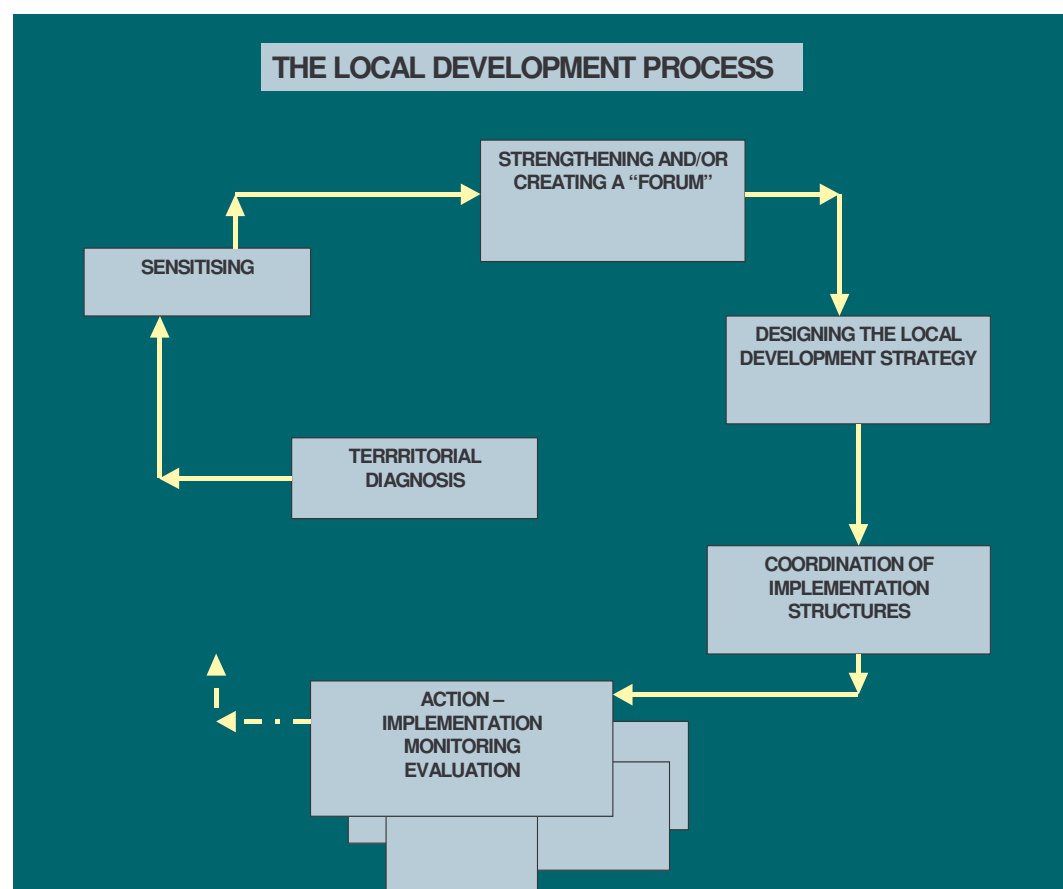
THE LOCAL DEVELOPMENT PROCESS

STRENGTHENING AND/OR CREATING A “FORUM”

SENSITISING

DESIGNING THE LOCAL DEVELOPMENT STRATEGY

TERRRITORIAL DIAGNOSIS

COORDINATION OF IMPLEMENTATION STRUCTURES

ACTION – IMPLEMENTATION MONITORING EVALUATION